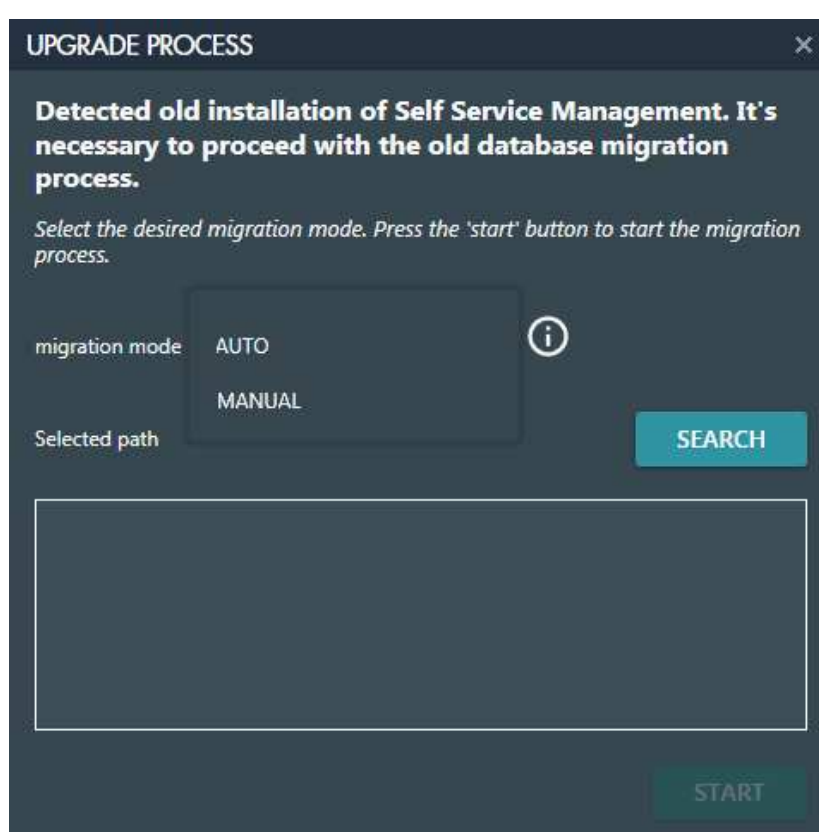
UPGRADE PROCESS ×

Detected old installation of Self Service Management. It's necessary to proceed with the old database migration process.

Select the desired migration mode. Press the 'start' button to start the migration process.

migration mode AUTO

MANUAL

Selected path

SEARCH

START